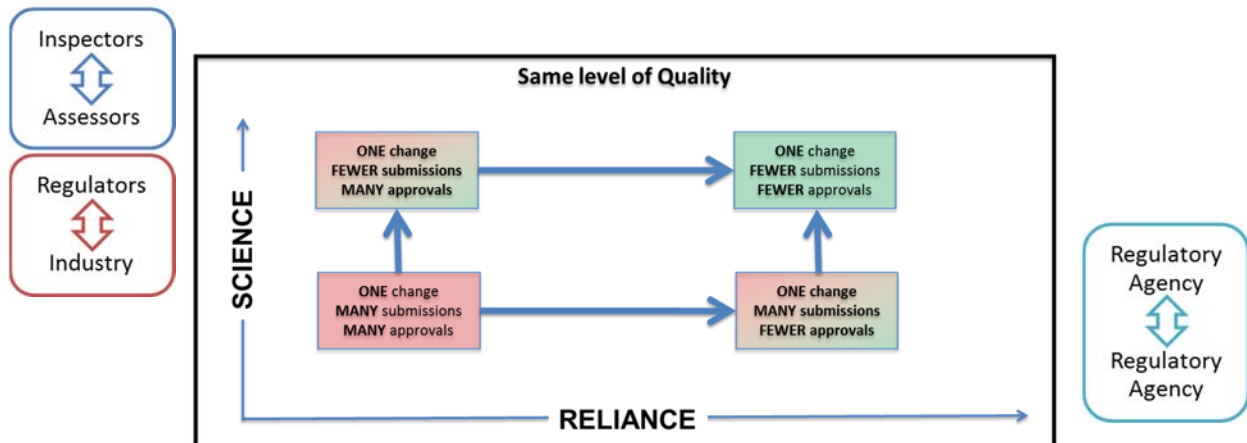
Inspectors
Assessors

Regulators
Industry

Same level of Quality

SCIENCE

ONE change
FEWER submissions
MANY approvals

ONE change
FEWER submissions
FEWER approvals

ONE change
MANY submissions
MANY approvals

ONE change
MANY submissions
FEWER approvals

RELIANCE

Regulatory Agency
Regulatory Agency